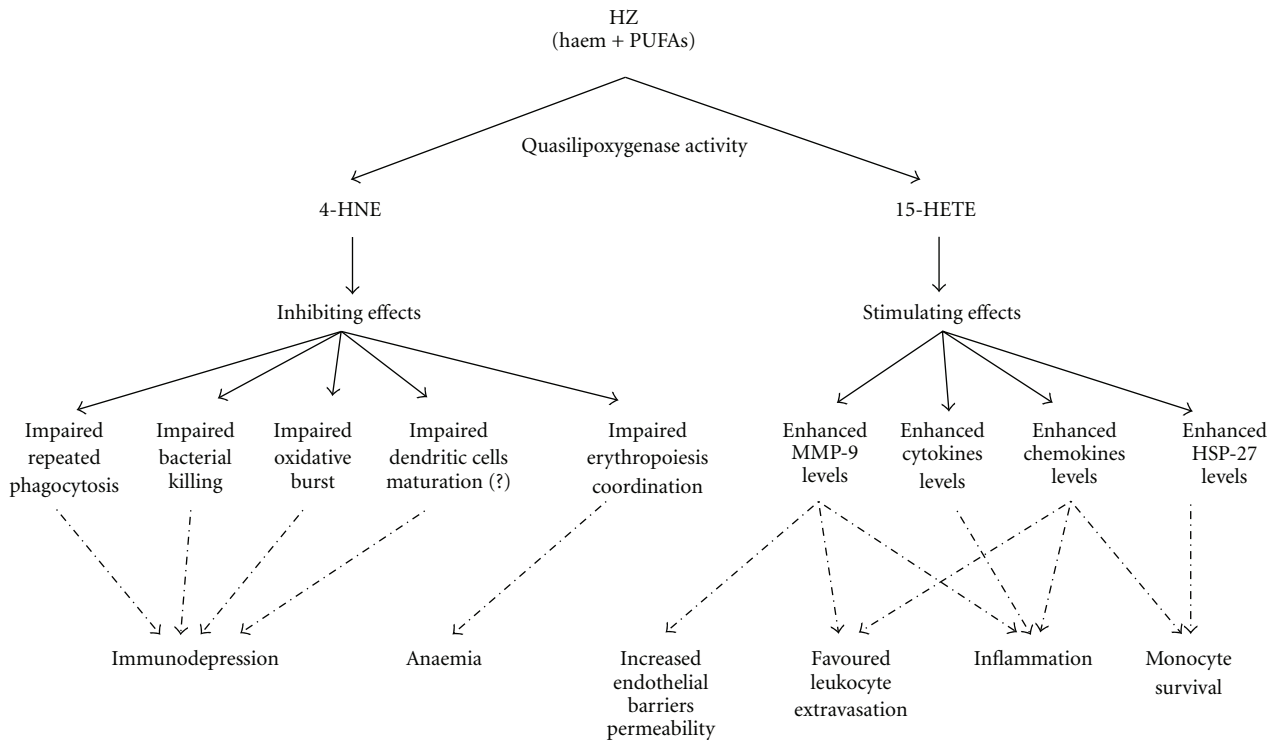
HZ
(haem + PUFAs)

Quasilipoxygenase activity

4-HNE

15-HETE

Inhibiting effects

Stimulating effects

Impaired repeated phagocytosis

Impaired bacterial killing

Impaired oxidative burst

Impaired dendritic cells maturation (?)

Impaired erythropoiesis coordination

Enhanced MMP-9 levels

Enhanced cytokines levels

Enhanced chemokines levels

Enhanced HSP-27 levels

Immunodepression

Anaemia

Increased endothelial barriers permeability

Favoured leukocyte extravasation

Inflammation

Monocyte survival